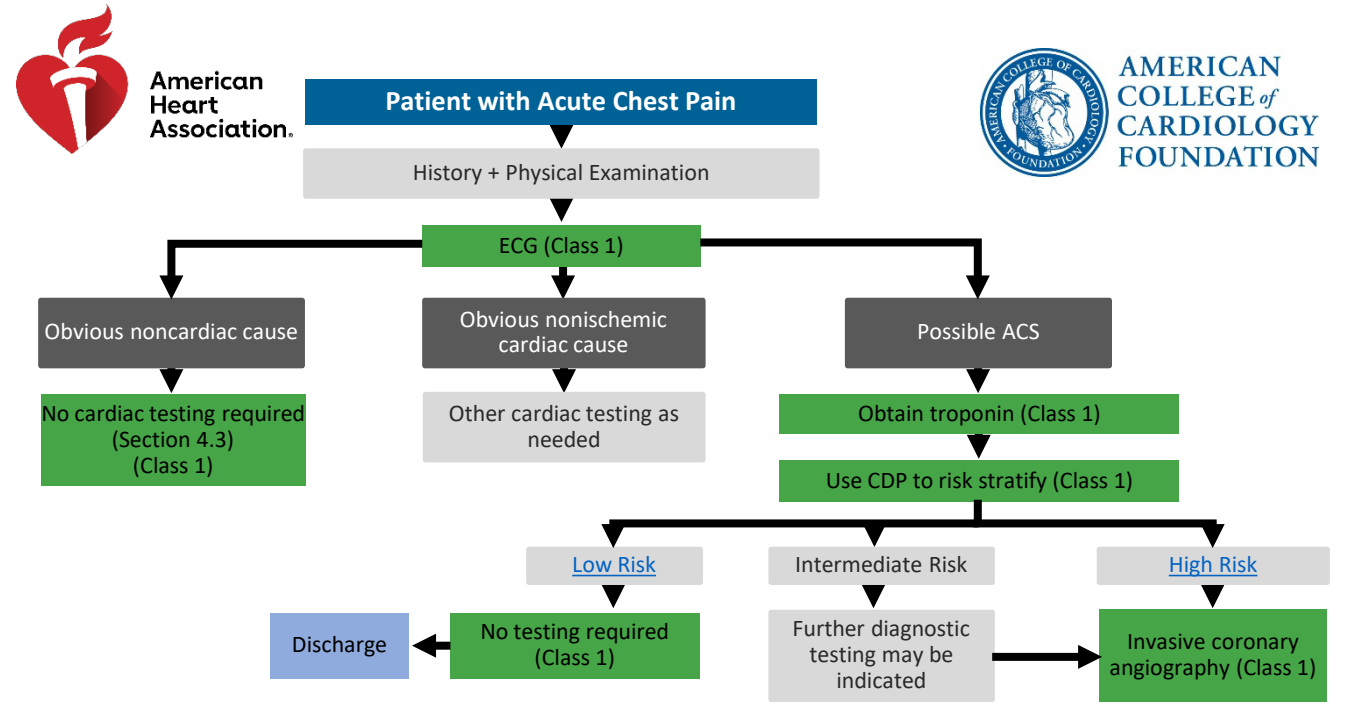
American Heart Association.

AMERICAN COLLEGE of CARDIOLOGY FOUNDATION

AMERICAN COLLEGE OF CARDIOLOGY FOUNDATION

Patient with Acute Chest Pain

History + Physical Examination

ECG (Class 1)

Obvious noncardiac cause

No cardiac testing required (Section 4.3) (Class 1)

Obvious nonischemic cardiac cause

Other cardiac testing as needed

Possible ACS

Obtain troponin (Class 1)

Use CDP to risk stratify (Class 1)

Low Risk

Intermediate Risk

High Risk

Discharge

No testing required (Class 1)

Further diagnostic testing may be indicated

Invasive coronary angiography (Class 1)